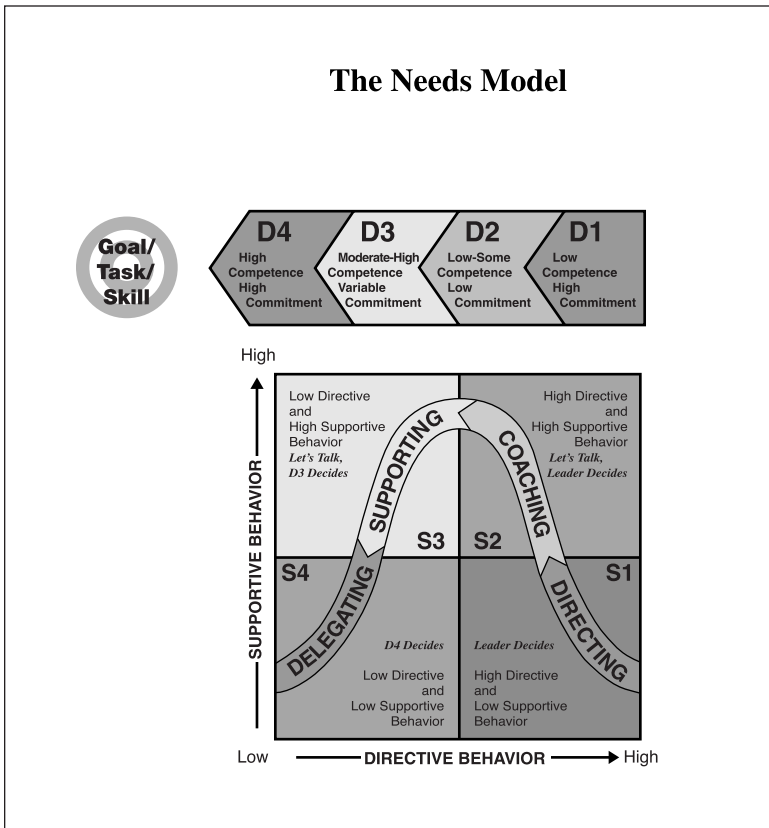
The Needs Model

Goal/ Task/ Skill

D4
High Competence High Commitment

D3
Moderate-High Competence Variable Commitment

D2
Low-Some Competence Low Commitment

D1
Low Competence High Commitment

High

SUPPORTIVE BEHAVIOR

Low Directive and High Supportive Behavior
*Let's Talk, D3 Decides*

High Directive and High Supportive Behavior
*Let's Talk, Leader Decides*

SUPPORTING

COACHING

S3

S2

S4

S1

DELEGATING

DIRECTING

*D4 Decides*

Low Directive and Low Supportive Behavior

*Leader Decides*

High Directive and Low Supportive Behavior

Low

DIRECTIVE BEHAVIOR

High